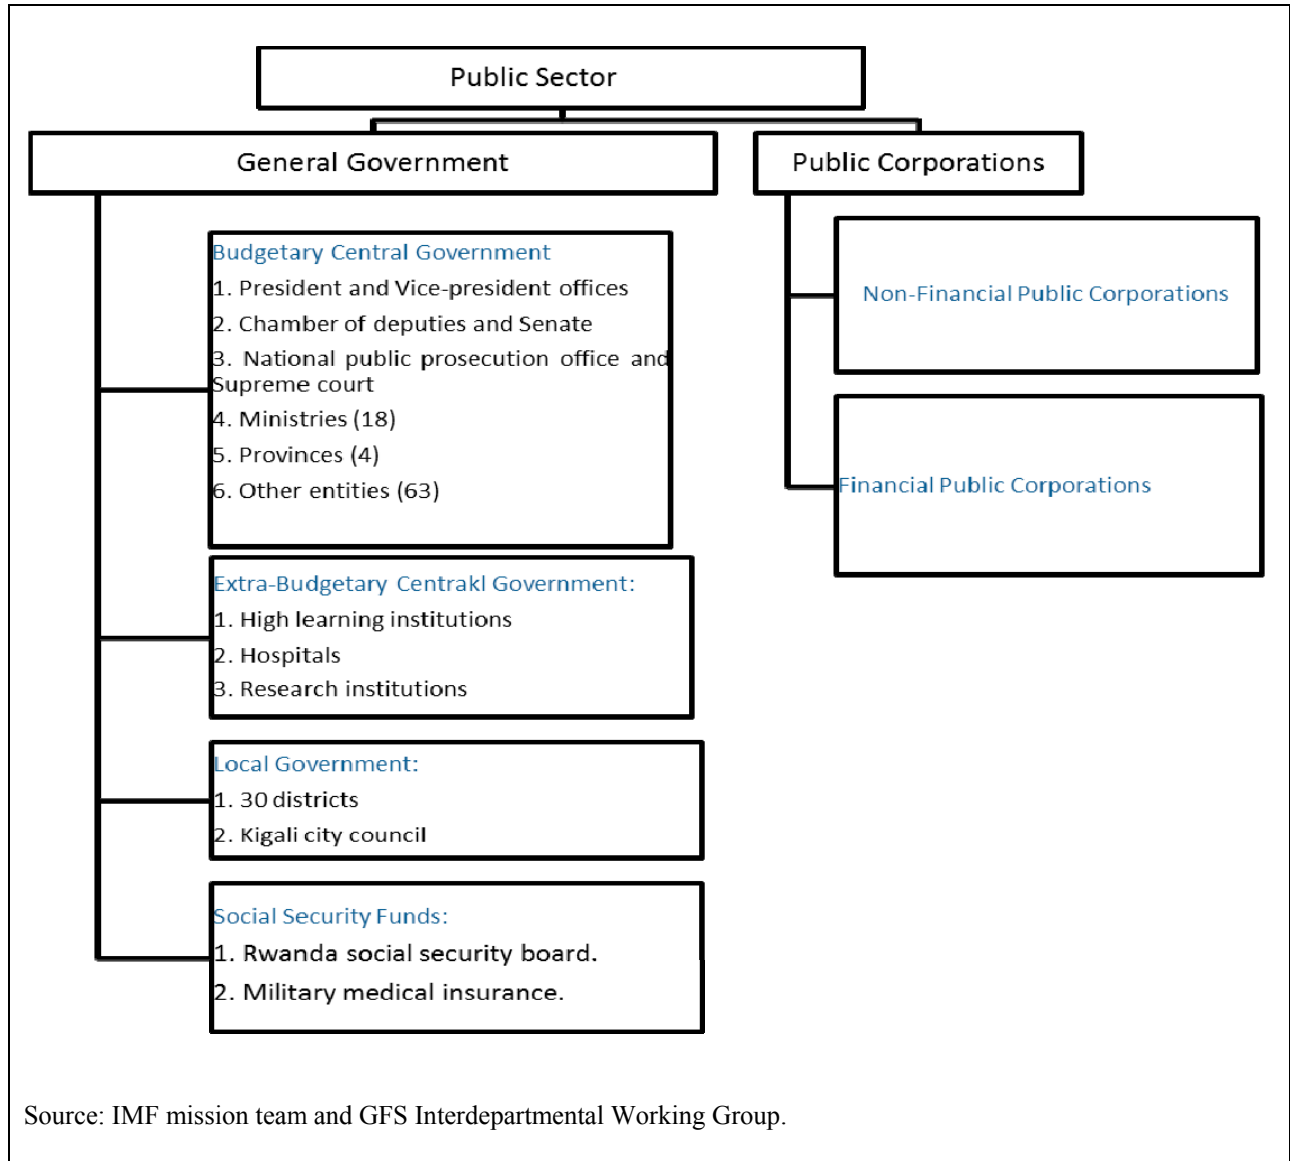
Public Sector

General Government

Public Corporations

Budgetary Central Government
1. President and Vice-president offices
2. Chamber of deputies and Senate
3. National public prosecution office and Supreme court
4. Ministries (18)
5. Provinces (4)
6. Other entities (63)

Non-Financial Public Corporations

Financial Public Corporations

Extra-Budgetary Centrakl Government:
1. High learning institutions
2. Hospitals
3. Research institutions

Local Government:
1. 30 districts
2. Kigali city council

Social Security Funds:
1. Rwanda social security board.
2. Military medical insurance.

Source: IMF mission team and GFS Interdepartmental Working Group.